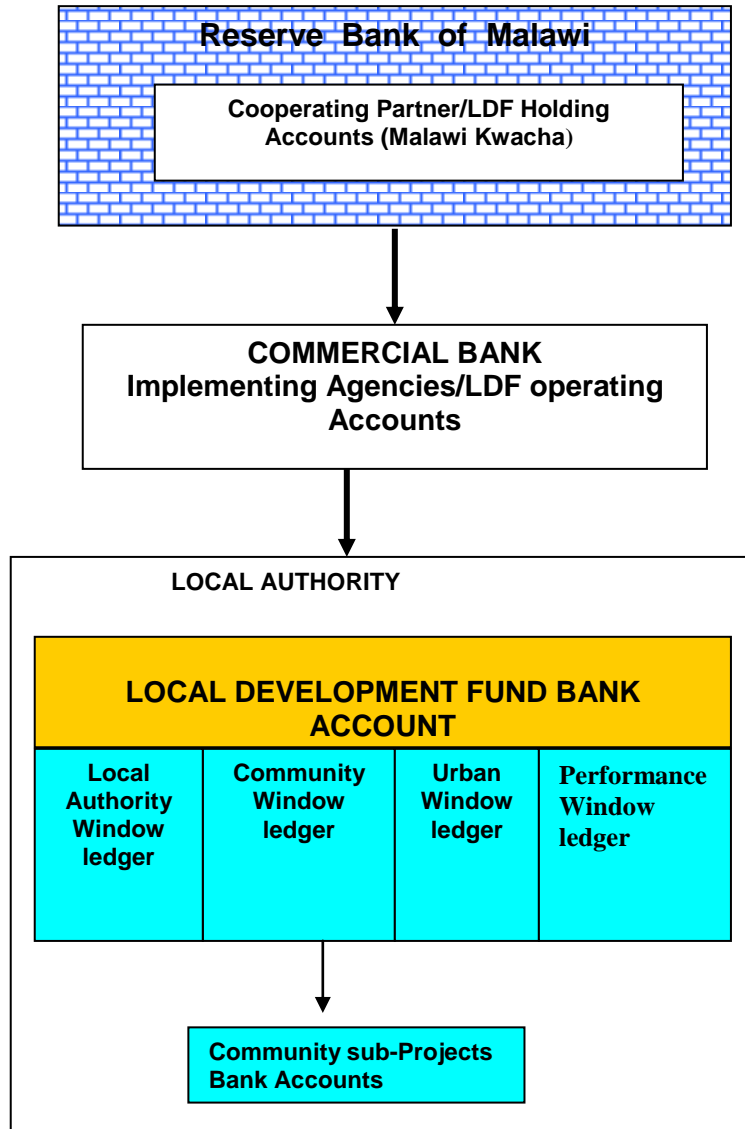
Reserve Bank of Malawi

Cooperating Partner/LDF Holding Accounts (Malawi Kwacha)

COMMERCIAL BANK
Implementing Agencies/LDF operating Accounts

LOCAL AUTHORITY

LOCAL DEVELOPMENT FUND BANK ACCOUNT

| Local Authority Window ledger | Community Window ledger | Urban Window ledger | Performance Window ledger |
|---|---|---|---|

Community sub-Projects Bank Accounts